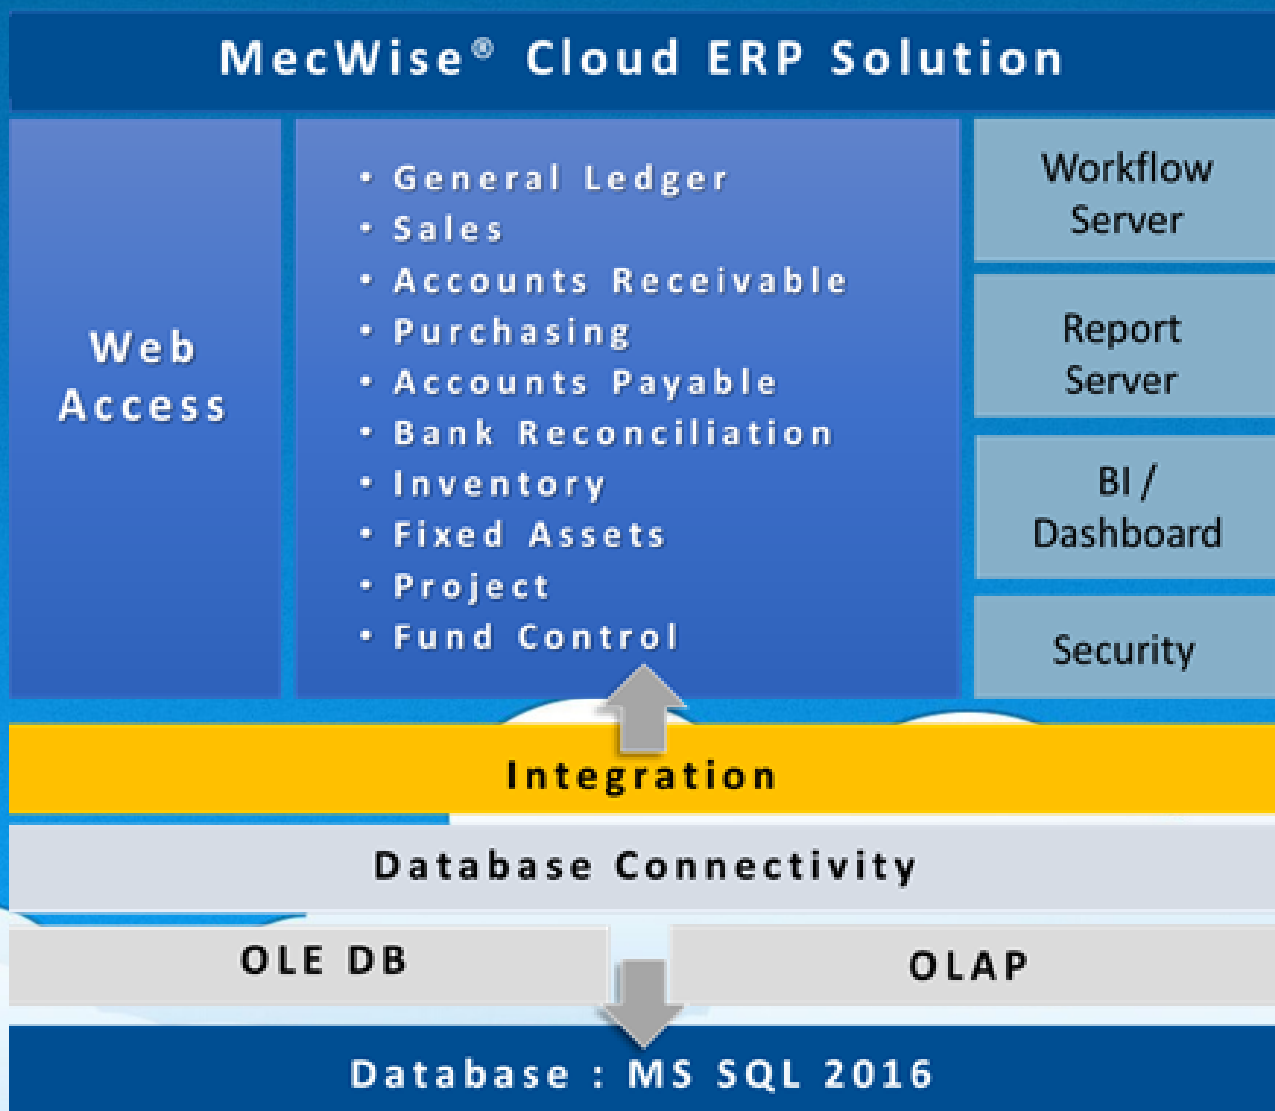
MecWise® Cloud ERP Solution

Web Access

• General Ledger
• Sales
• Accounts Receivable
• Purchasing
• Accounts Payable
• Bank Reconciliation
• Inventory
• Fixed Assets
• Project
• Fund Control

Workflow Server

Report Server

BI / Dashboard

Security

Integration

Database Connectivity

OLE DB

OLAP

Database : MS SQL 2016